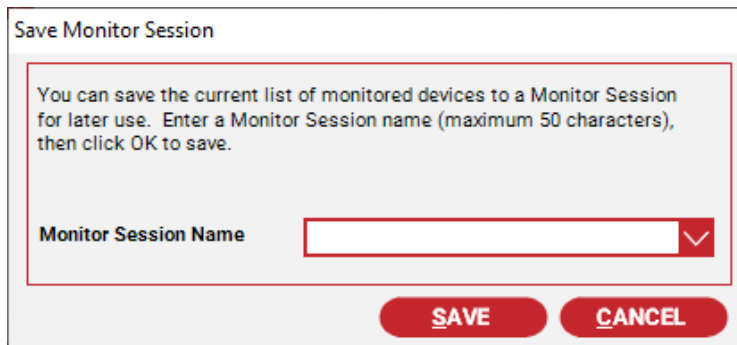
Save Monitor Session

You can save the current list of monitored devices to a Monitor Session for later use. Enter a Monitor Session name (maximum 50 characters), then click OK to save.

Monitor Session Name

SAVE CANCEL